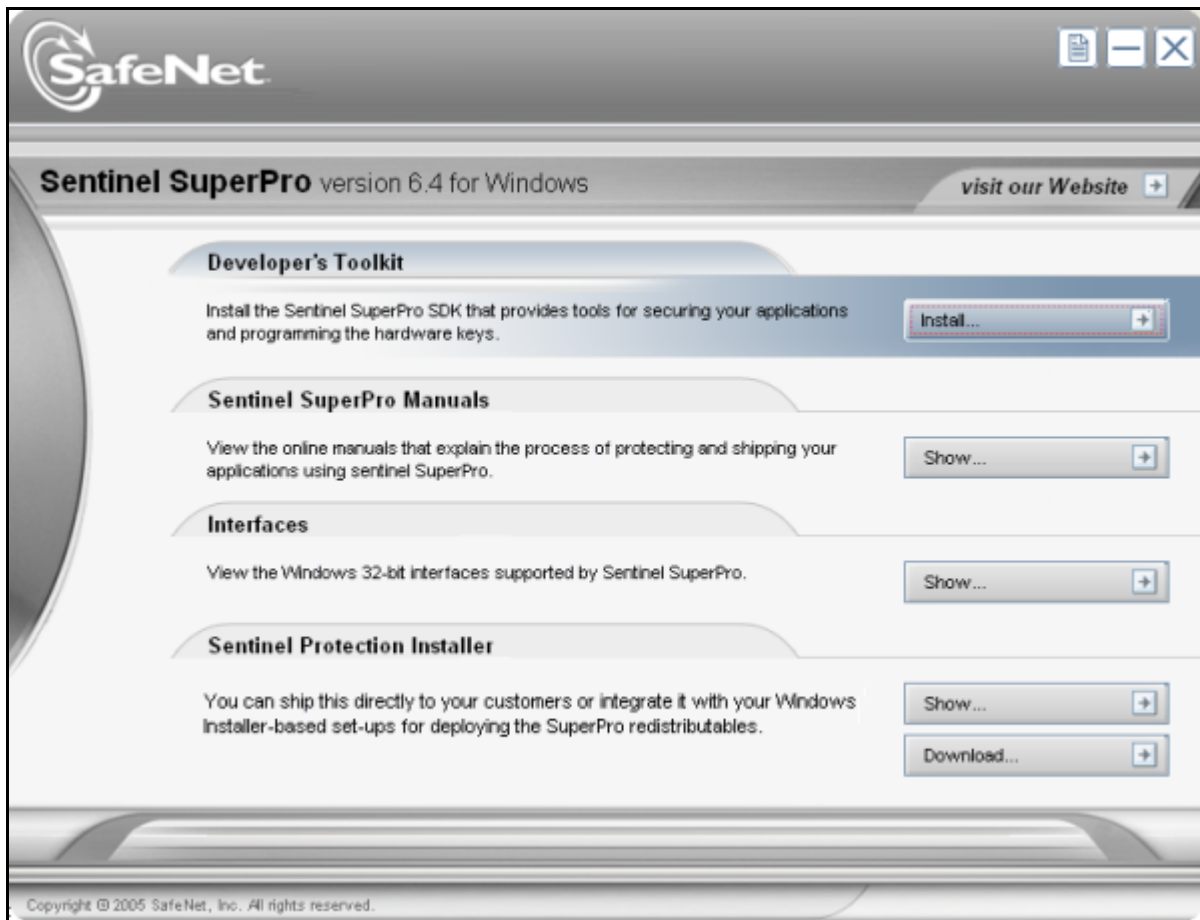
SafeNet

Sentinel SuperPro version 6.4 for Windows

visit our Website

Developer's Toolkit

Install the Sentinel SuperPro SDK that provides tools for securing your applications and programming the hardware keys.

Install...

Sentinel SuperPro Manuals

View the online manuals that explain the process of protecting and shipping your applications using sentinel SuperPro.

Show...

Interfaces

View the Windows 32-bit interfaces supported by Sentinel SuperPro.

Show...

Sentinel Protection Installer

You can ship this directly to your customers or integrate it with your Windows Installer-based set-ups for deploying the SuperPro redistributables.

Show...

Download...

Copyright © 2005 SafeNet, Inc. All rights reserved.